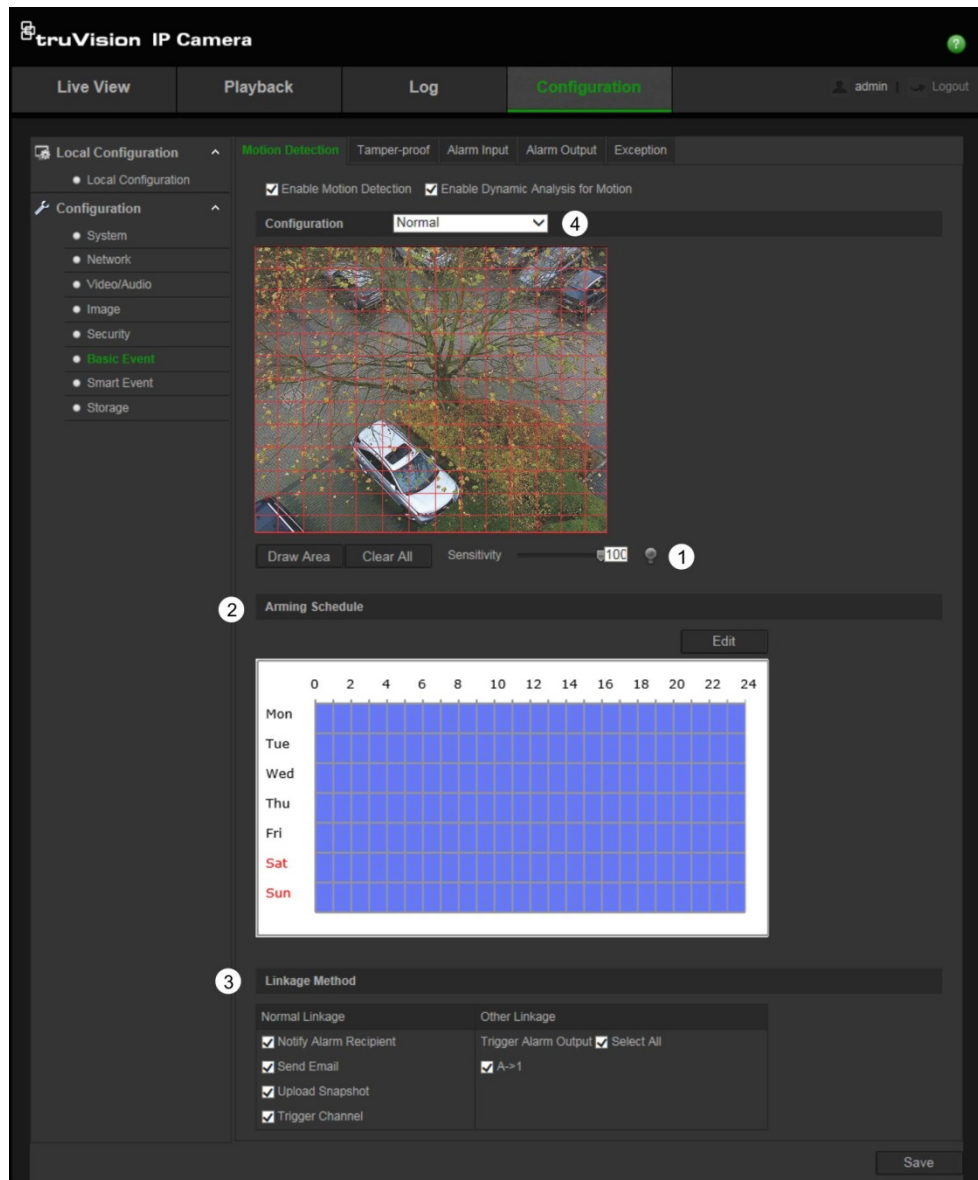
truVision IP Camera

Live View
Playback
Log
Configuration
admin
Logout

Local Configuration
Local Configuration
Configuration
System
Network
Video/Audio
Image
Security
Basic Event
Smart Event
Storage

Motion Detection
Tamper-proof
Alarm Input
Alarm Output
Exception

Enable Motion Detection
Enable Dynamic Analysis for Motion

Configuration
Normal
4

Draw Area
Clear All
Sensitivity
100
1

2
Arming Schedule

Edit

| | 0 | 2 | 4 | 6 | 8 | 10 | 12 | 14 | 16 | 18 | 20 | 22 | 24 |
|---|---|---|---|---|---|---|---|---|---|---|---|---|---|
| Mon | | | | | | | | | | | | | |
| Tue | | | | | | | | | | | | | |
| Wed | | | | | | | | | | | | | |
| Thu | | | | | | | | | | | | | |
| Fri | | | | | | | | | | | | | |
| Sat | | | | | | | | | | | | | |
| Sun | | | | | | | | | | | | | |

3
Linkage Method

| Normal Linkage | Other Linkage |
|---|---|
| Notify Alarm Recipient | Trigger Alarm Output Select All |
| Send Email | A->1 |
| Upload Snapshot | |
| Trigger Channel | |

Save